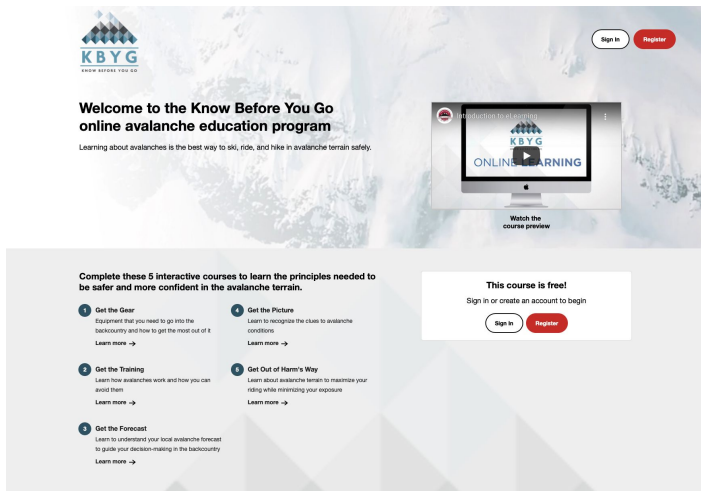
KBYG
KNOW BEFORE YOU GO

Sign in
Register

Welcome to the Know Before You Go online avalanche education program

Learning about avalanches is the best way to ski, ride, and hike in avalanche terrain safely.

Introduction to eLearning
KBYG
ONLINE LEARNING

Watch the course preview

Complete these 5 interactive courses to learn the principles needed to be safer and more confident in the avalanche terrain.

1 Get the Gear
Equipment that you need to go into the backcountry and how to get the most out of it
Learn more →

2 Get the Training
Learn how avalanches work and how you can avoid them
Learn more →

3 Get the Forecast
Learn to understand your local avalanche forecast to guide your decision-making in the backcountry
Learn more →

4 Get the Picture
Learn to recognize the clues to avalanche conditions
Learn more →

5 Get Out of Harm's Way
Learn about avalanche terrain to maximize your riding while minimizing your exposure
Learn more →

This course is free!
Sign in or create an account to begin
Sign in
Register